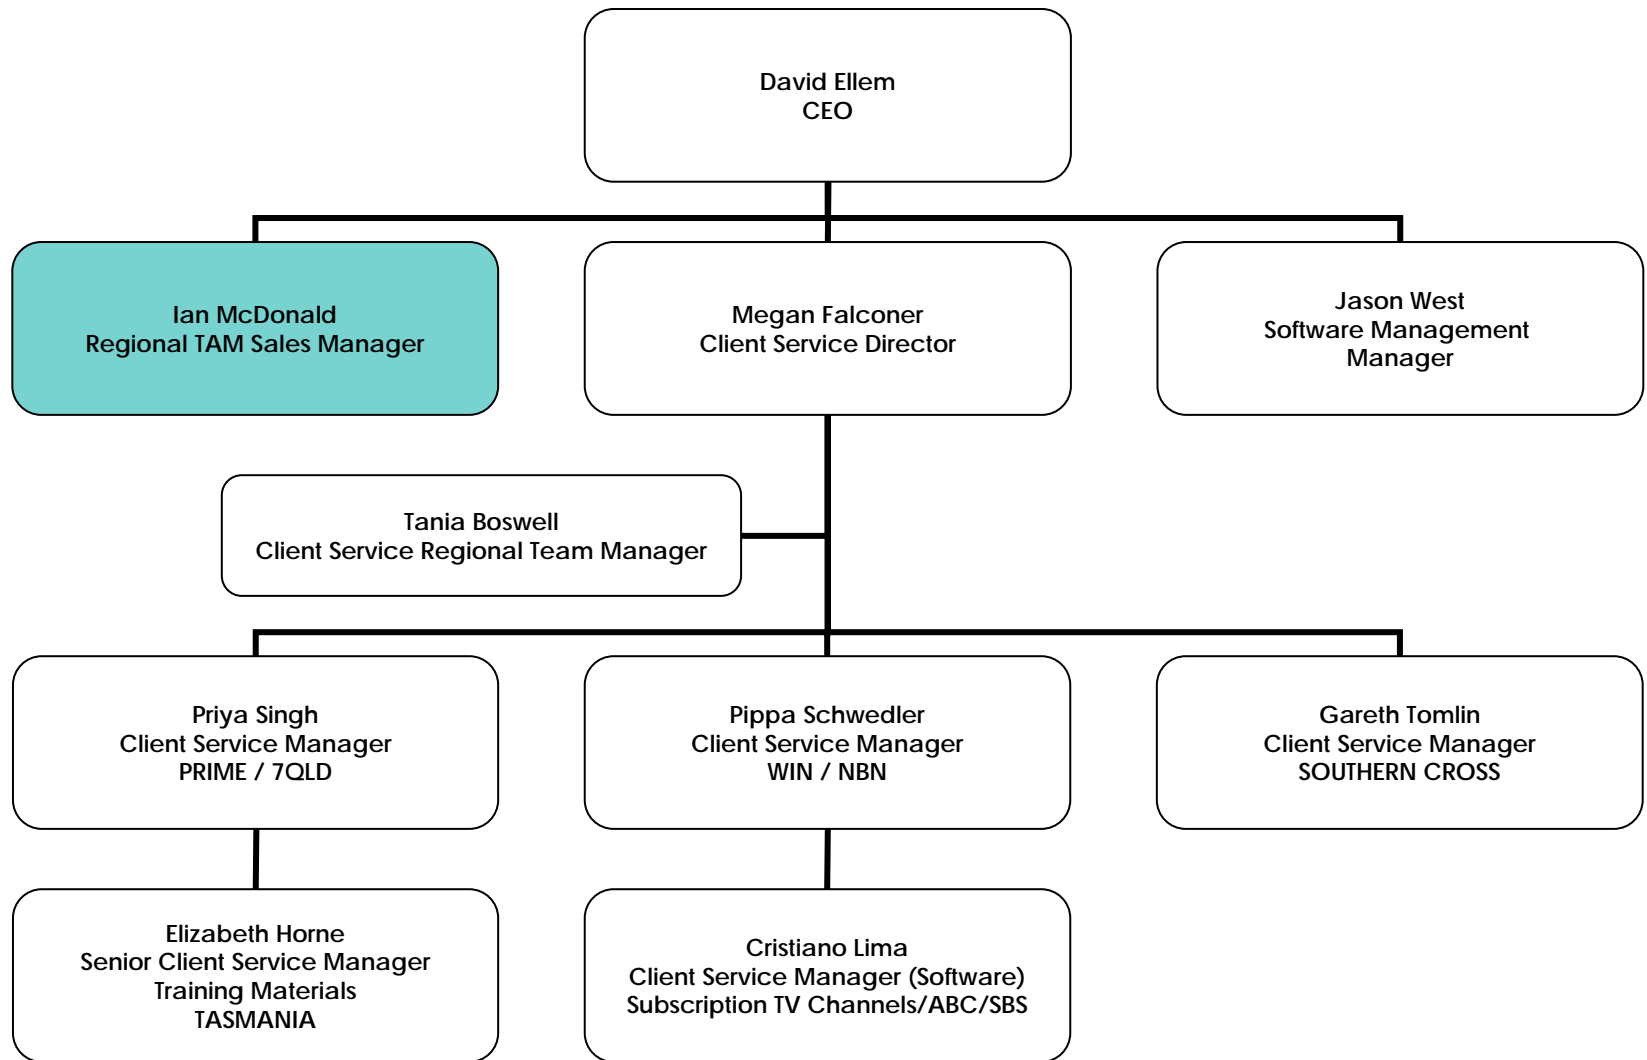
David Ellem
CEO

Ian McDonald
Regional TAM Sales Manager

Megan Falconer
Client Service Director

Jason West
Software Management Manager

Tania Boswell
Client Service Regional Team Manager

Priya Singh
Client Service Manager
PRIME / 7QLD

Pippa Schwedler
Client Service Manager
WIN / NBN

Gareth Tomlin
Client Service Manager
SOUTHERN CROSS

Elizabeth Horne
Senior Client Service Manager
Training Materials
TASMANIA

Cristiano Lima
Client Service Manager (Software)
Subscription TV Channels/ABC/SBS